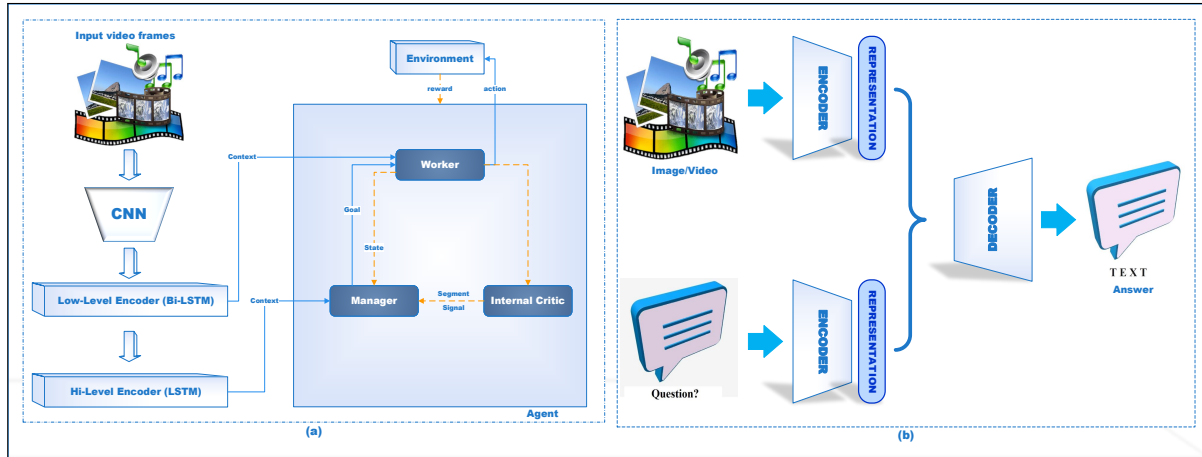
Input video frames

CNN

Low-Level Encoder (Bi-LSTM)

Hi-Level Encoder (LSTM)

Context

Context

Environment

reward

action

Worker

Goal

State

Manager

Segment Signal

Internal Critic

Agent

(a)

Image/Video

ENCODER

REPRESENTATION

Question?

ENCODER

REPRESENTATION

DECODER

TEXT

Answer

(b)